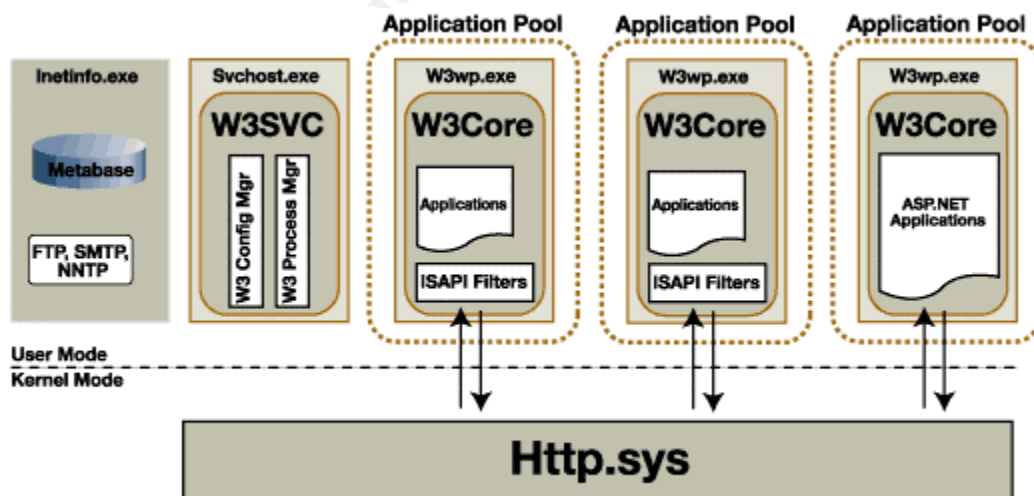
Application Pool

Application Pool

Application Pool

Inetinfo.exe

Metabase

FTP, SMTP, NNTP

Svchost.exe

W3SVC

W3 Config Mgr

W3 Process Mgr

W3wp.exe

W3Core

Applications

ISAPI Filters

W3wp.exe

W3Core

Applications

ISAPI Filters

W3wp.exe

W3Core

ASP.NET Applications

User Mode

Kernel Mode

Http.sys